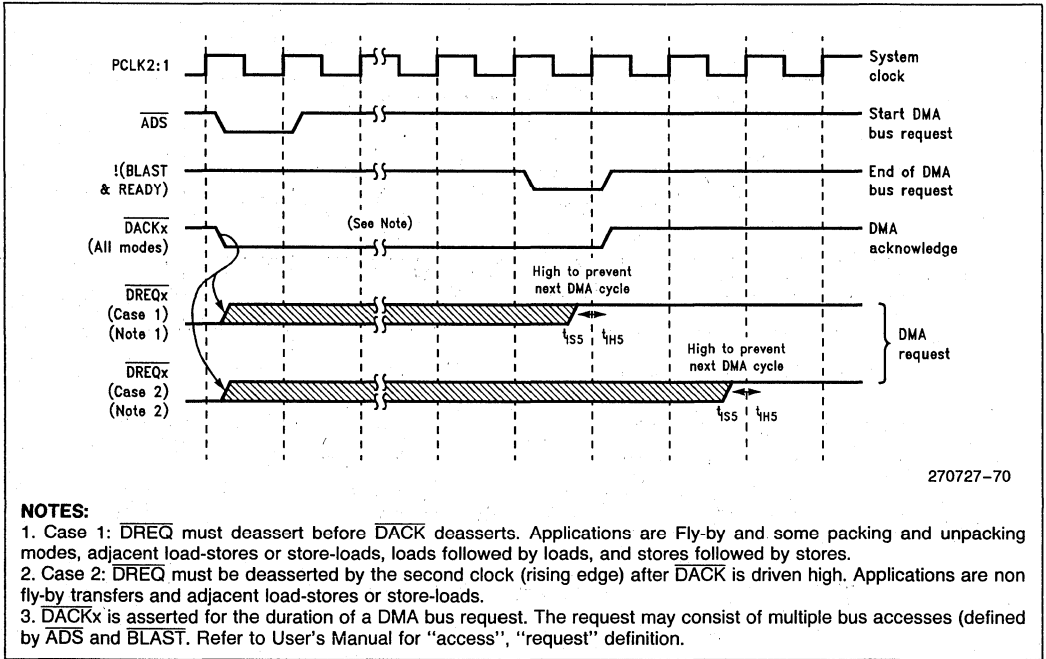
PCLK2:1

System clock

$\overline{ADS}$

Start DMA bus request

!(BLAST & READY)

End of DMA bus request

$\overline{DACKx}$ (All modes)

(See Note)

DMA acknowledge

High to prevent next DMA cycle

$\overline{DREQx}$ (Case 1) (Note 1)

$t_{IS5}$ $t_{IH5}$

DMA request

High to prevent next DMA cycle

$\overline{DREQx}$ (Case 2) (Note 2)

$t_{IS5}$ $t_{IH5}$

270727–70

NOTES:
1. Case 1: $\overline{DREQ}$ must deassert before $\overline{DACK}$ deasserts. Applications are Fly-by and some packing and unpacking modes, adjacent load-stores or store-loads, loads followed by loads, and stores followed by stores.
2. Case 2: $\overline{DREQ}$ must be deasserted by the second clock (rising edge) after $\overline{DACK}$ is driven high. Applications are non fly-by transfers and adjacent load-stores or store-loads.
3. $\overline{DACK}$x is asserted for the duration of a DMA bus request. The request may consist of multiple bus accesses (defined by $\overline{ADS}$ and $\overline{BLAST}$. Refer to User's Manual for "access", "request" definition.